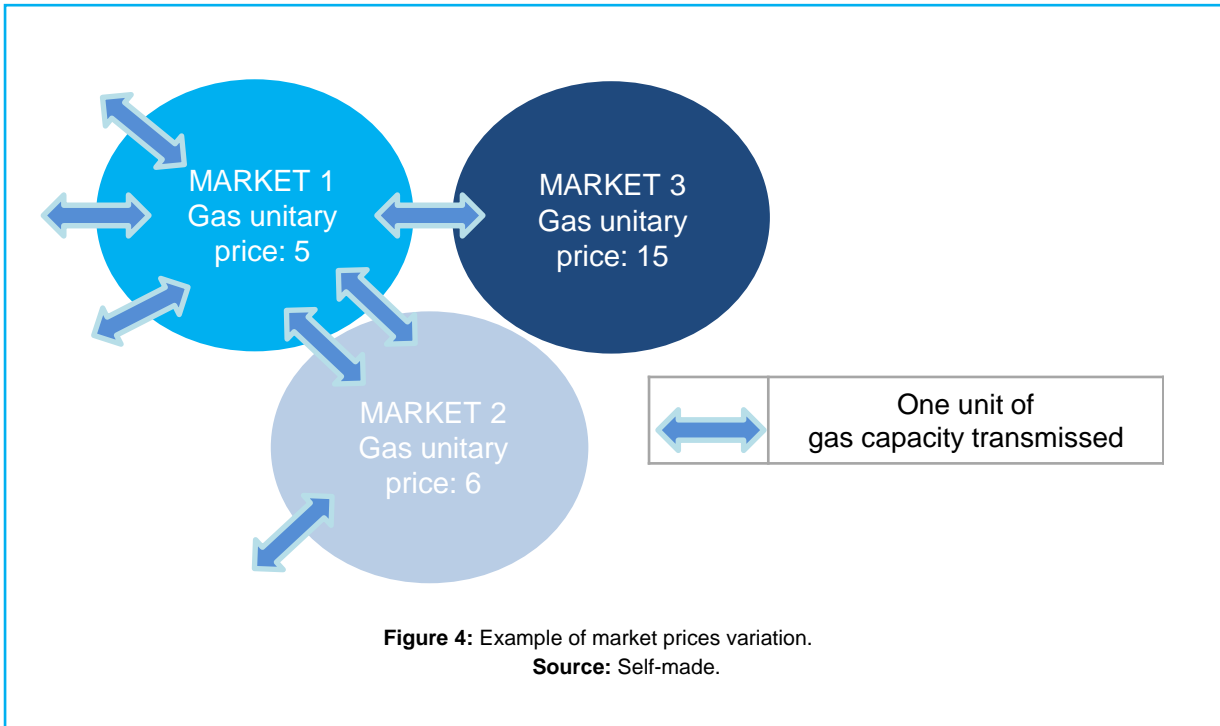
MARKET 1
Gas unitary
price: 5

MARKET 3
Gas unitary
price: 15

MARKET 2
Gas unitary
price: 6

| | One unit of gas capacity transmissed |
|---|---|

**Figure 4:** Example of market prices variation.
**Source:** Self-made.